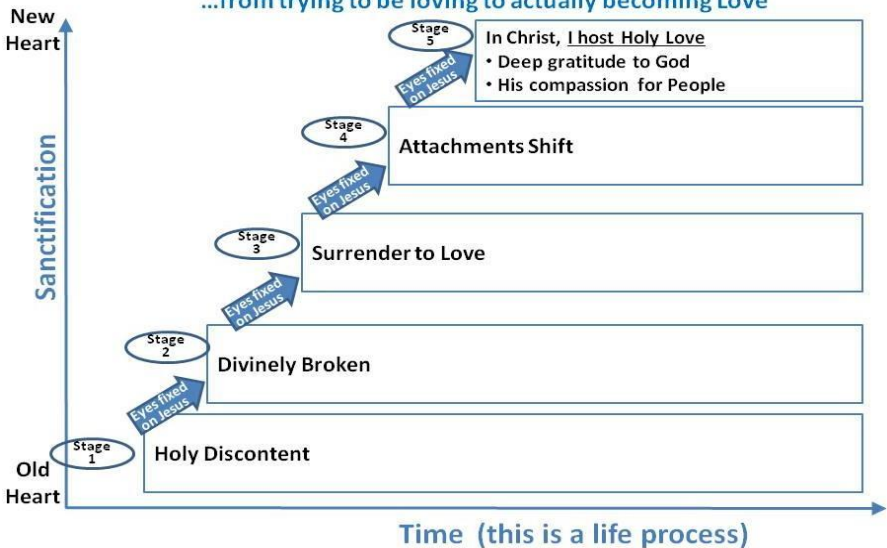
...from trying to be loving to actually becoming Love

New Heart

Sanctification

Old Heart

Stage 5

In Christ, I host Holy Love
• Deep gratitude to God
• His compassion for People

Eyes fixed on Jesus

Stage 4

Attachments Shift

Eyes fixed on Jesus

Stage 3

Surrender to Love

Eyes fixed on Jesus

Stage 2

Divinely Broken

Eyes fixed on Jesus

Stage 1

Holy Discontent

Time (this is a life process)